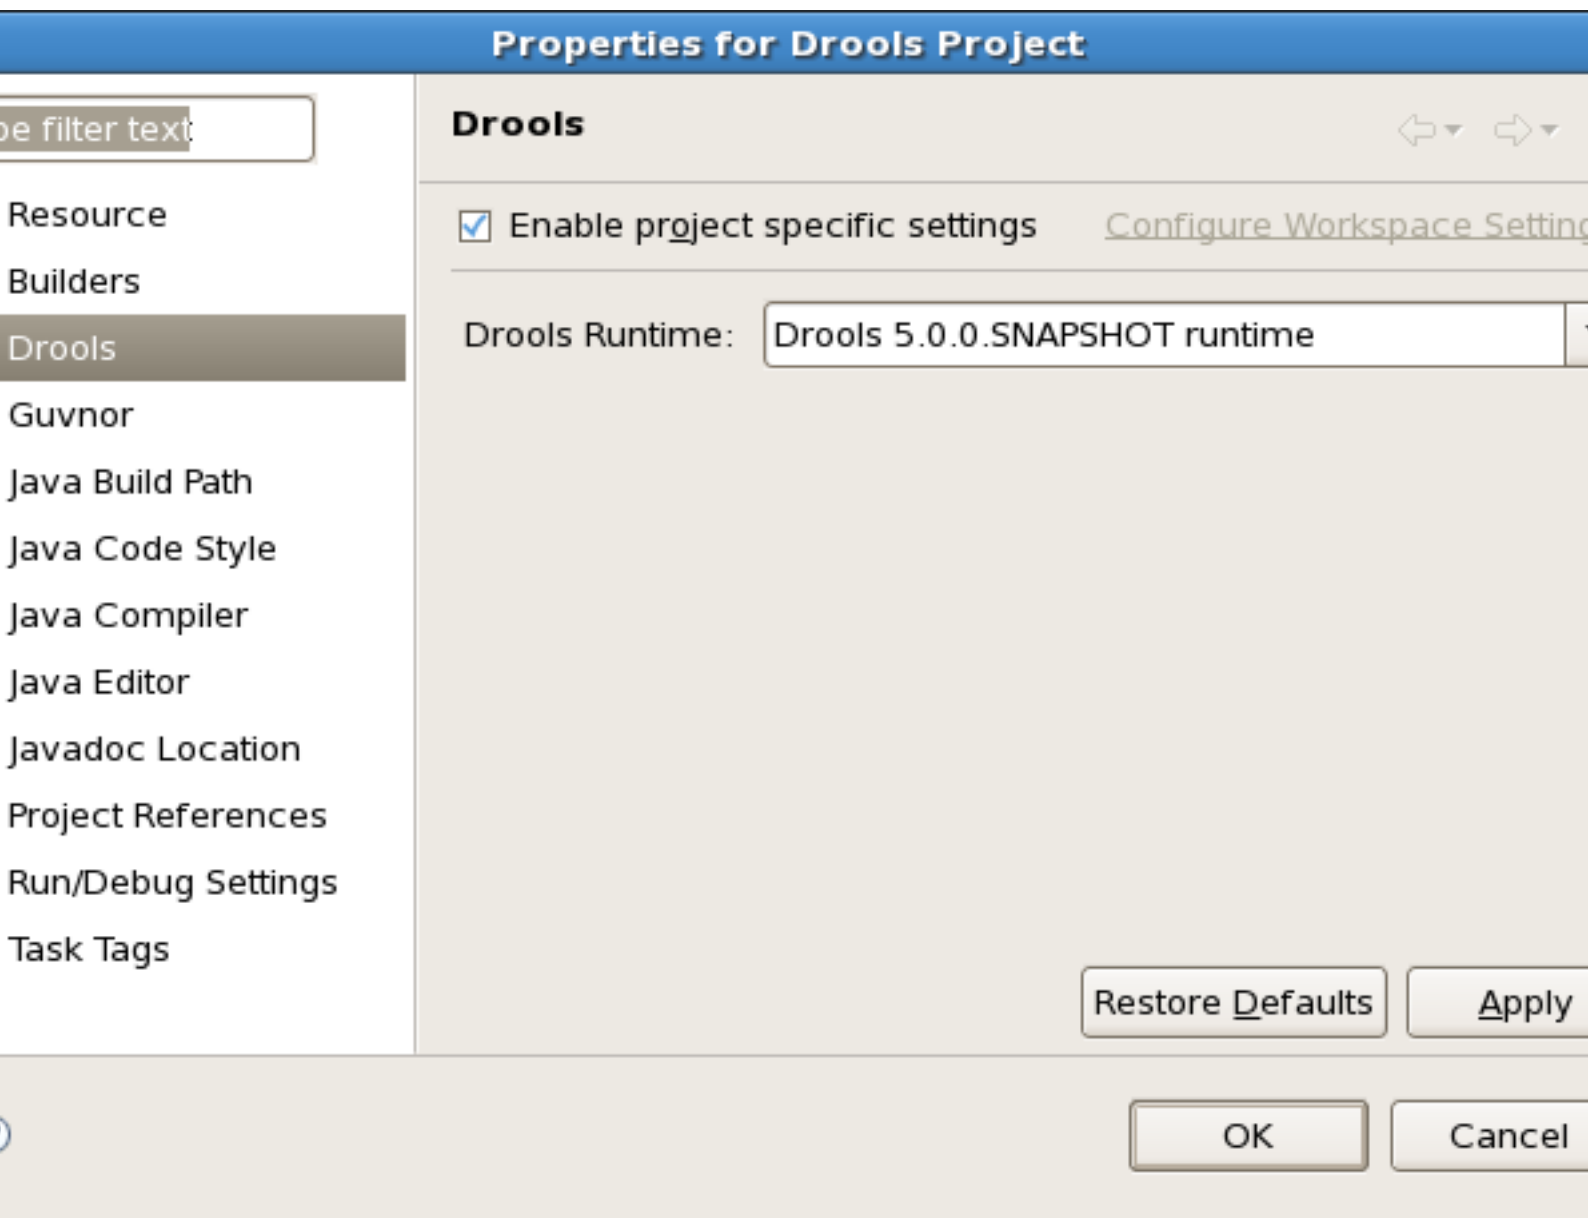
Properties for Drools Project

pe filter text

Resource
Builders
Drools
Guvnor
Java Build Path
Java Code Style
Java Compiler
Java Editor
Javadoc Location
Project References
Run/Debug Settings
Task Tags

Drools

Enable project specific settings

Configure Workspace Settin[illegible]

Drools Runtime: Drools 5.0.0.SNAPSHOT runtime

Restore Defaults

Apply

OK

Cancel